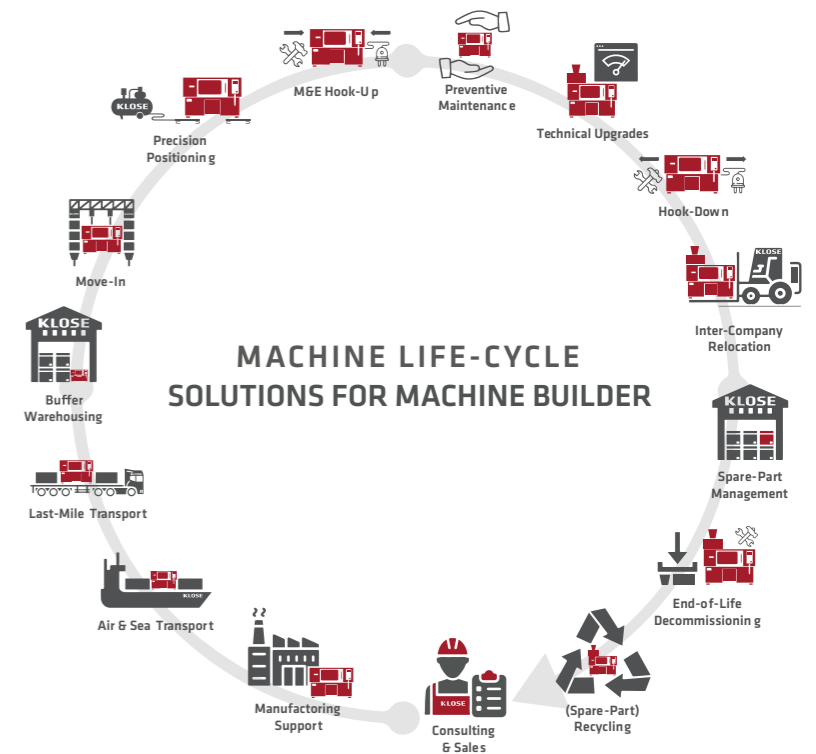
MACHINE LIFE-CYCLE
SOLUTIONS FOR MACHINE BUILDER

M&E Hook-Up

Preventive Maintenance

Technical Upgrades

Hook-Down

KLOSE

Inter-Company Relocation

KLOSE

Spare-Part Management

End-of-Life Decommissioning

(Spare-Part) Recycling

KLOSE

Consulting & Sales

Manufactoring Support

KLOSE

Air & Sea Transport

Last-Mile Transport

KLOSE

Buffer Warehousing

Move-In

KLOSE

Precision Positioning